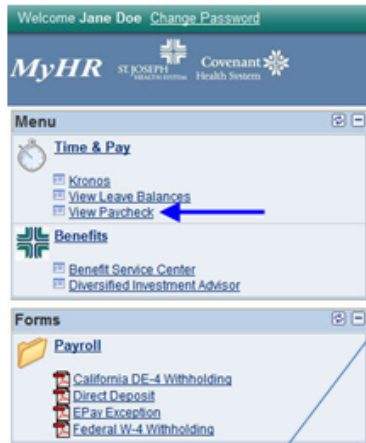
Welcome Jane Doe Change Password

MyHR ST JOSEPH HEALTH SYSTEM Covenant Health System

Menu

Time & Pay

Kronos
View Leave Balances
View Paycheck

Benefits

Benefit Service Center
Diversified Investment Advisor

Forms

Payroll

California DE-4 Withholding
Direct Deposit
EPay Exception
Federal W-4 Withholding